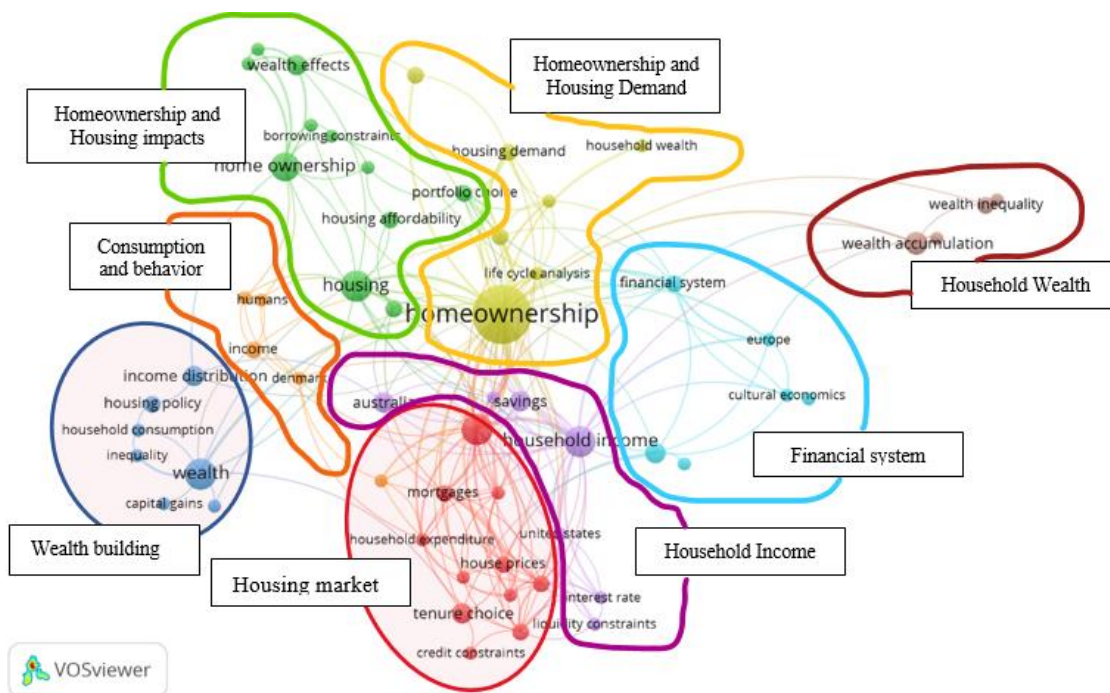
Homeownership and Housing impacts

wealth effects

borrowing constraint

home ownership

housing affordability

portfolio choice

Homeownership and Housing Demand

housing demand

household wealth

wealth inequality

wealth accumulation

Household Wealth

Consumption and behavior

humans

income

housing

life cycle analysis

homeownership

financial system

europe

cultural economics

income distribution

denmark

housing policy

household consumption

inequality

wealth

capital gains

australia

savings

household income

Financial system

mortgages

household expenditure

united states

house prices

interest rate

tenure choice

liquidity constraints

credit constraints

Wealth building

Housing market

Household Income

VOSviewer